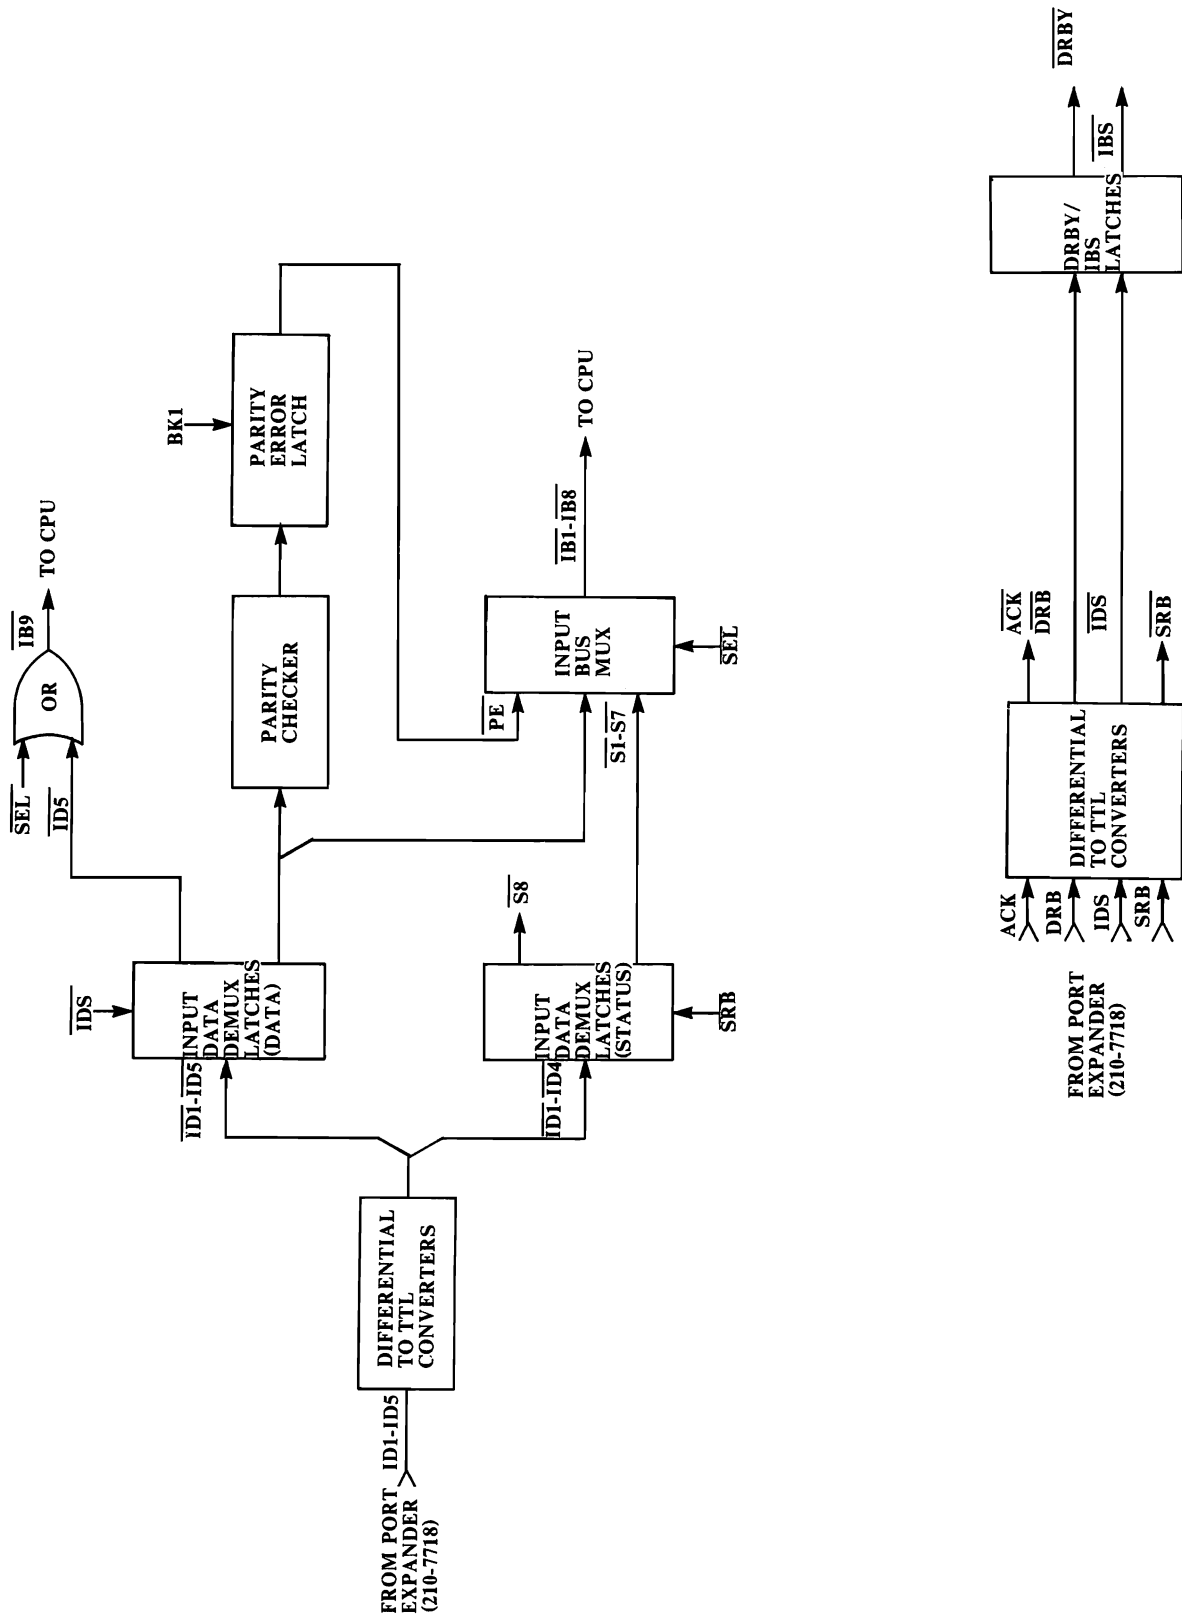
FROM PORT EXPANDER (210-7718)

ID1-ID5

DIFFERENTIAL TO TTL CONVERTERS

$\overline{ID1}$-$\overline{ID5}$

$\overline{IDS}$

INPUT DATA DEMUX LATCHES (DATA)

$\overline{ID1}$-$\overline{ID4}$

INPUT DATA DEMUX LATCHES (STATUS)

$\overline{S8}$

SRB

$\overline{SEL}$

$\overline{ID5}$

OR

$\overline{IB9}$

TO CPU

PARITY CHECKER

BK1

PARITY ERROR LATCH

$\overline{PE}$

$\overline{S1}$-$\overline{S7}$

INPUT BUS MUX

$\overline{SEL}$

$\overline{IB1}$-$\overline{IB8}$

TO CPU

FROM PORT EXPANDER (210-7718)

ACK

DRB

IDS

SRB

DIFFERENTIAL TO TTL CONVERTERS

$\overline{ACK}$

$\overline{DRB}$

$\overline{IDS}$

$\overline{SRB}$

DRBY/ IBS LATCHES

$\overline{IBS}$

$\overline{DRBY}$